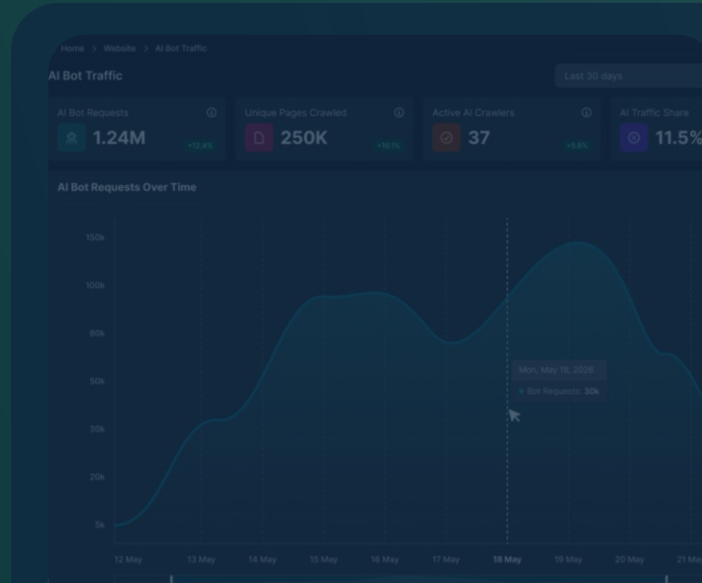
Home > Website > AI Bot Traffic

AI Bot Traffic

Last 30 days

AI Bot Requests
1.24M
+12.4%

Unique Pages Crawled
250K
+10.1%

Active AI Crawlers
37
+5.6%

AI Traffic Share
11.5%

AI Bot Requests Over Time

150k
100k
80k
50k
30k
20k
5k

Mon, May 18, 2026
Bot Requests: 30k

12 May
13 May
14 May
15 May
16 May
17 May
18 May
19 May
20 May
21 May